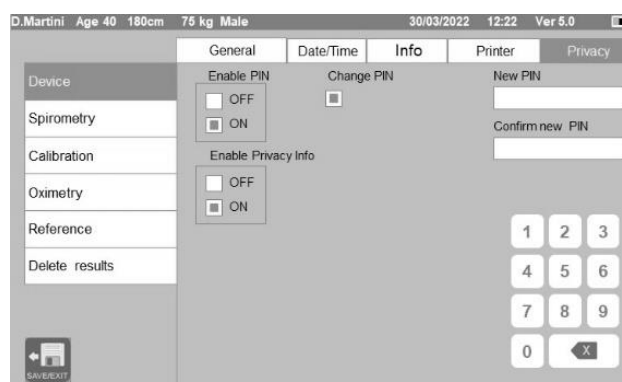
D.Martini Age 40 180cm 75 kg Male 30/03/2022 12:22 Ver 5.0

General | Date/Time | Info | Printer | Privacy

Device
Spirometry
Calibration
Oximetry
Reference
Delete results

Enable PIN
OFF
ON

Change PIN

New PIN

Confirm new PIN

Enable Privacy Info
OFF
ON

1 2 3
4 5 6
7 8 9
0 X

SAVE/EXIT